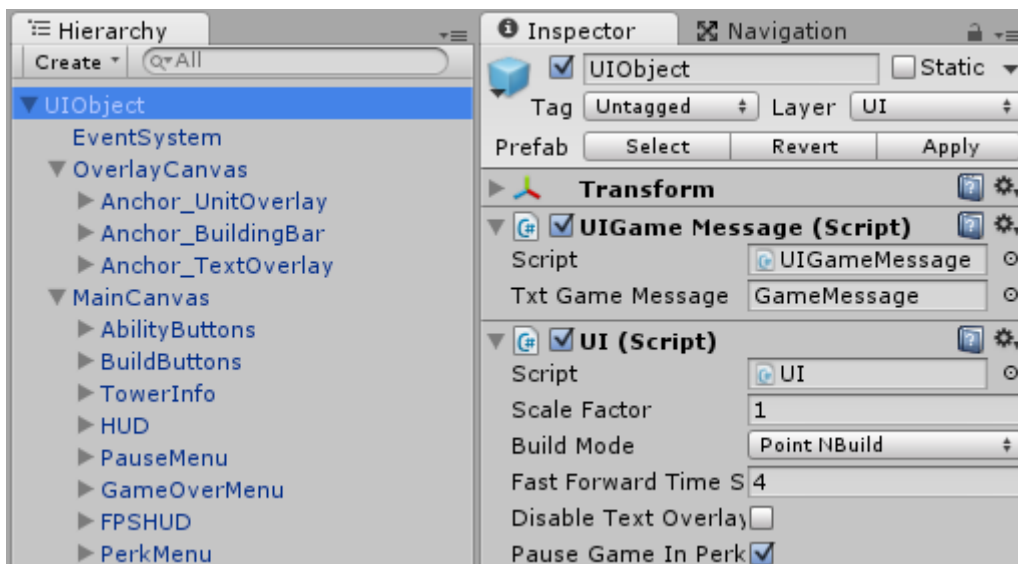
Hierarchy

Create ▾ Q▾All

UIObject
EventSystem
OverlayCanvas
Anchor_UnitOverlay
Anchor_BuildingBar
Anchor_TextOverlay
MainCanvas
AbilityButtons
BuildButtons
TowerInfo
HUD
PauseMenu
GameOverMenu
FPSHUD
PerkMenu

Inspector
Navigation

UIObject
Static
Tag Untagged
Layer UI
Prefab Select Revert Apply

Transform

UIGame Message (Script)
Script UIGameMessage
Txt Game Message GameMessage

UI (Script)
Script UI
Scale Factor 1
Build Mode Point NBuild
Fast Forward Time S 4
Disable Text Overlay
Pause Game In Perk